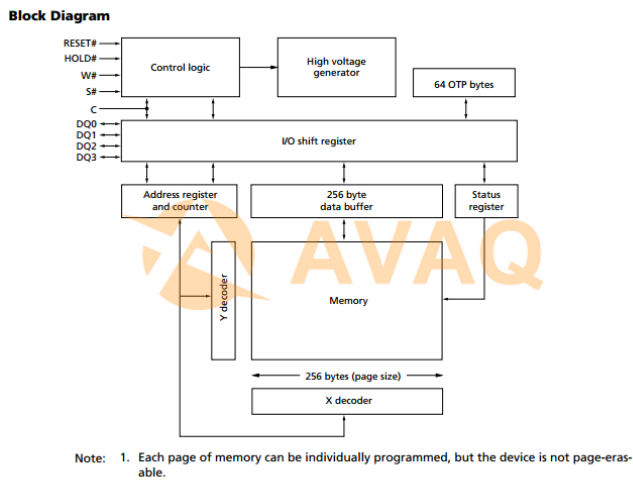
Block Diagram

RESET#
HOLD#
W#
S#
C
DQ0
DQ1
DQ2
DQ3

Control logic

High voltage generator

64 OTP bytes

I/O shift register

Address register and counter

256 byte data buffer

Status register

AVAQ

Y decoder

Memory

256 bytes (page size)

X decoder

Note: 1. Each page of memory can be individually programmed, but the device is not page-erasable.